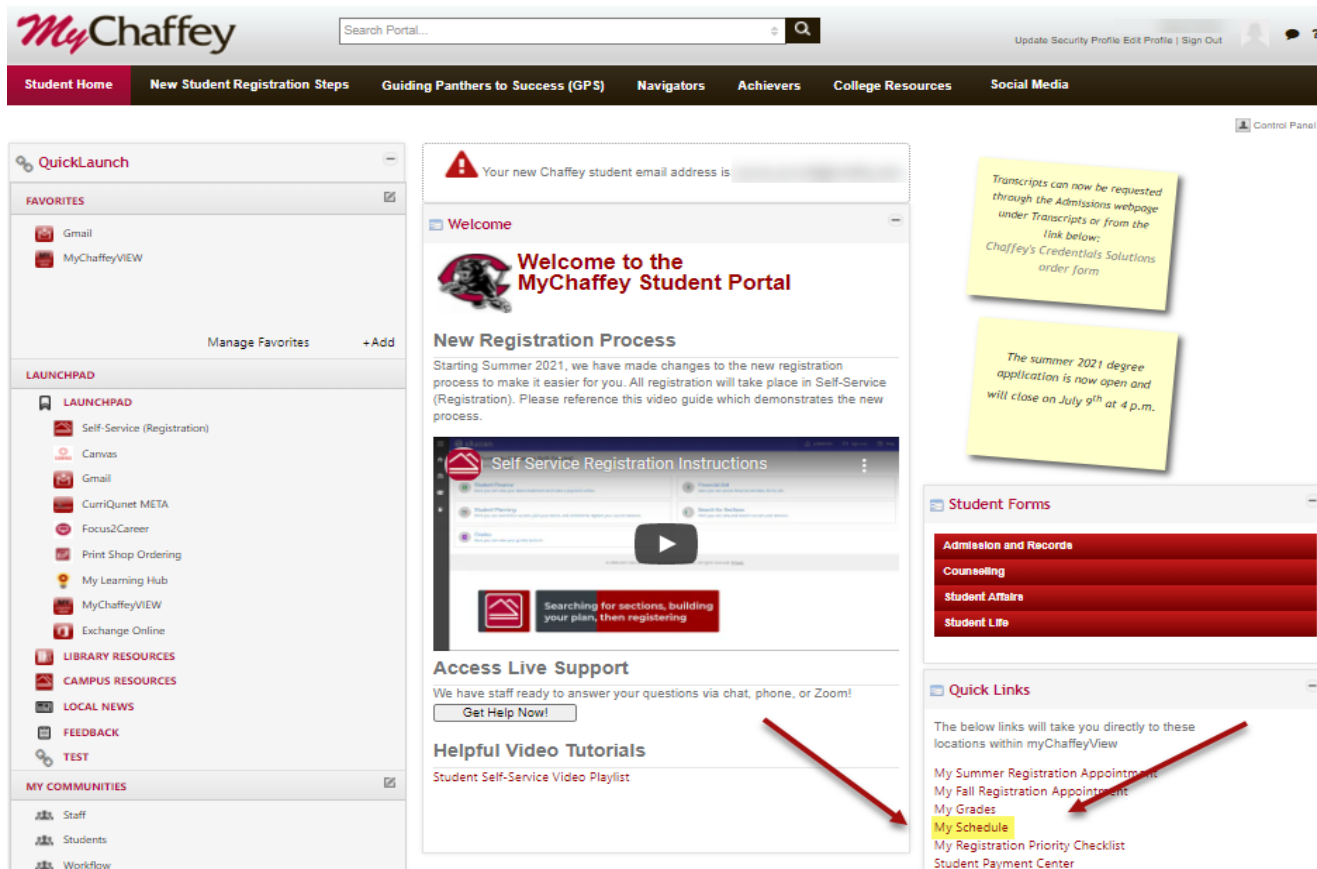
MyChaffey

Search Portal...

Update Security Profile Edit Profile | Sign Out

Student Home | New Student Registration Steps | Guiding Panthers to Success (GPS) | Navigators | Achievers | College Resources | Social Media

Control Panel

QuickLaunch

FAVORITES

Gmail
MyChaffeyVIEW

Manage Favorites +Add

LAUNCHPAD

LAUNCHPAD
Self-Service (Registration)
Canvas
Gmail
CurriQunet META
Focus2Career
Print Shop Ordering
My Learning Hub
MyChaffeyVIEW
Exchange Online
LIBRARY RESOURCES
CAMPUS RESOURCES
LOCAL NEWS
FEEDBACK
TEST

MY COMMUNITIES

Staff
Students
Workflow

Your new Chaffey student email address is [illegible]

Welcome

Welcome to the MyChaffey Student Portal

New Registration Process

Starting Summer 2021, we have made changes to the new registration process to make it easier for you. All registration will take place in Self-Service (Registration). Please reference this video guide which demonstrates the new process.

Self Service Registration Instructions

Searching for sections, building your plan, then registering

Access Live Support

We have staff ready to answer your questions via chat, phone, or Zoom!

Get Help Now!

Helpful Video Tutorials

Student Self-Service Video Playlist

Transcripts can now be requested through the Admissions webpage under Transcripts or from the link below:
Chaffey's Credentials Solutions order form

The summer 2021 degree application is now open and will close on July 9th at 4 p.m.

Student Forms

Admission and Records
Counseling
Student Affairs
Student Life

Quick Links

The below links will take you directly to these locations within myChaffeyView

My Summer Registration Appointment
My Fall Registration Appointment
My Grades
My Schedule
My Registration Priority Checklist
Student Payment Center